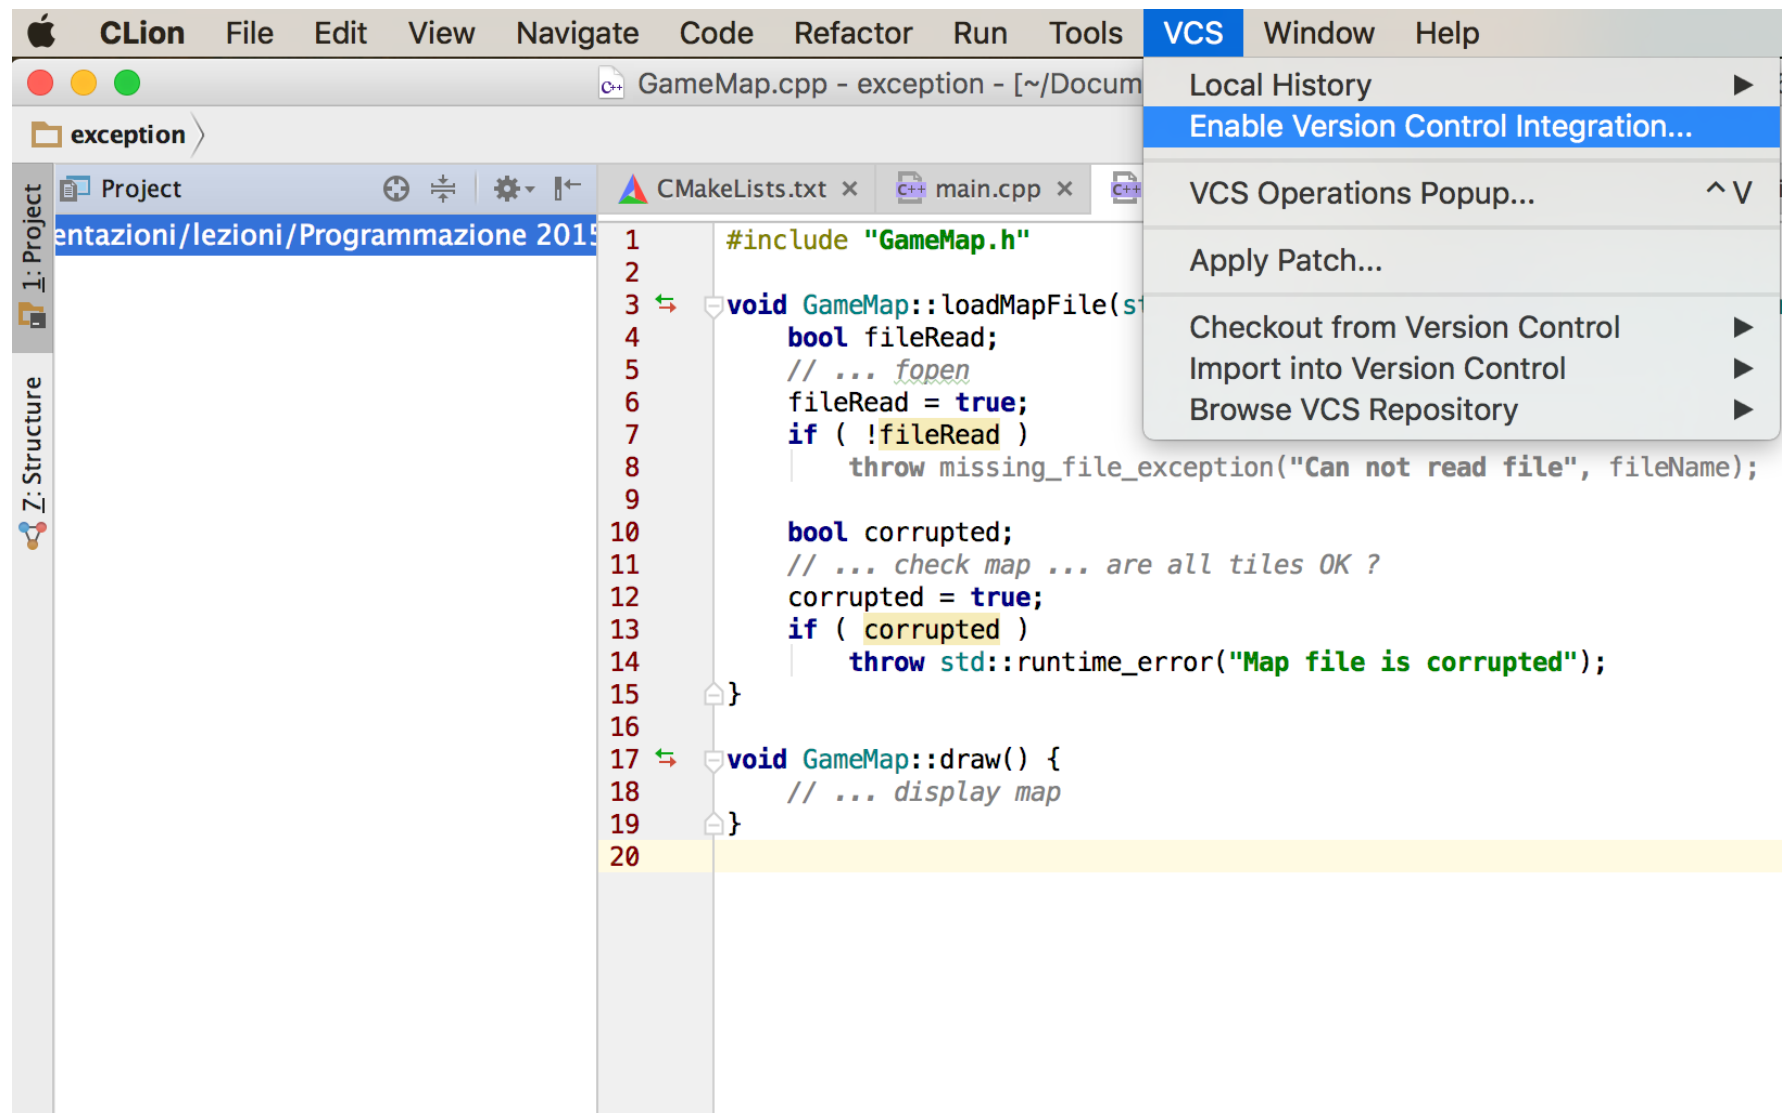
CLion File Edit View Navigate Code Refactor Run Tools VCS Window Help

GameMap.cpp - exception - [~/Docum

exception

1: Project

Z: Structure

Project

entazioni/lezioni/Programmazione 2015

CMakeLists.txt × main.cpp ×

Local History
Enable Version Control Integration...
VCS Operations Popup... ^V
Apply Patch...
Checkout from Version Control
Import into Version Control
Browse VCS Repository

1 #include "GameMap.h"
2
3 void GameMap::loadMapFile(st
4 bool fileRead;
5 // ... fopen
6 fileRead = true;
7 if ( !fileRead )
8 throw missing_file_exception("Can not read file", fileName);
9
10 bool corrupted;
11 // ... check map ... are all tiles OK ?
12 corrupted = true;
13 if ( corrupted )
14 throw std::runtime_error("Map file is corrupted");
15 }
16
17 void GameMap::draw() {
18 // ... display map
19 }
20